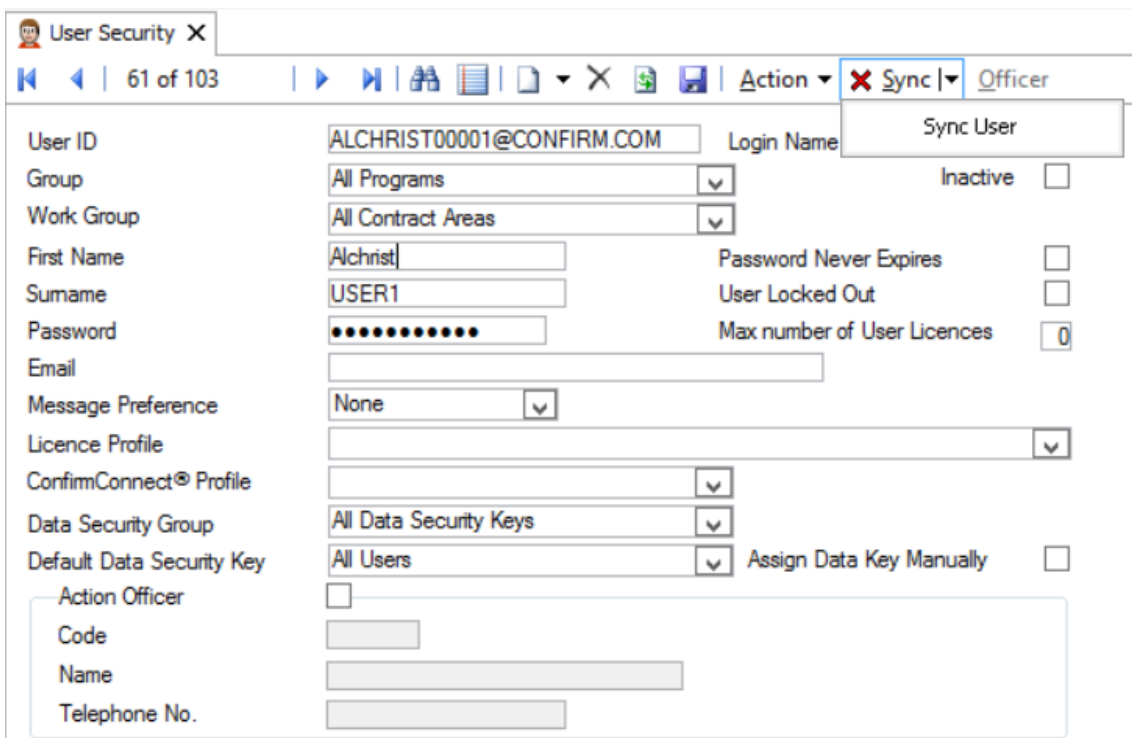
User Security ✕

61 of 103

Action ▾ Sync | ▾ Officer

Sync User

User ID ALCHRIST00001@CONFIRM.COM Login Name

Group All Programs

Inactive

Work Group All Contract Areas

First Name Alchrist

Password Never Expires

Surname USER1

User Locked Out

Password ●●●●●●●●●●●●

Max number of User Licences 0

Email

Message Preference None

Licence Profile

ConfirmConnect® Profile

Data Security Group All Data Security Keys

Default Data Security Key All Users

Assign Data Key Manually

Action Officer

Code

Name

Telephone No.